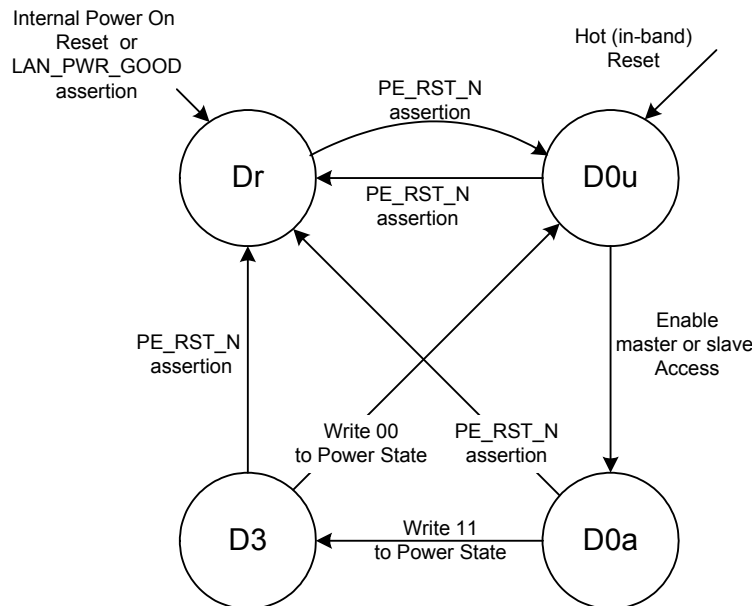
Internal Power On Reset or LAN_PWR_GOOD assertion

Hot (in-band) Reset

PE_RST_N assertion

Dr

D0u

PE_RST_N assertion

Enable master or slave Access

PE_RST_N assertion

Write 00 to Power State

PE_RST_N assertion

D3

Write 11 to Power State

D0a